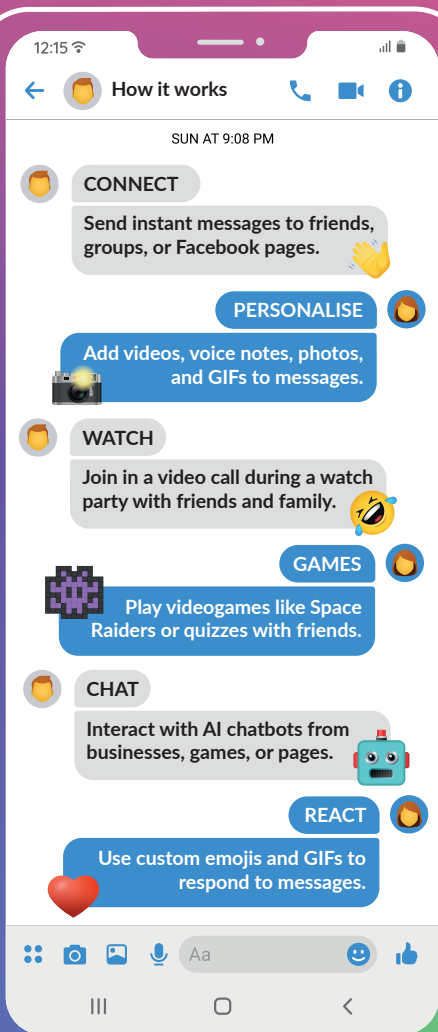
12:15

How it works

SUN AT 9:08 PM

CONNECT

Send instant messages to friends, groups, or Facebook pages.

PERSONALISE

Add videos, voice notes, photos, and GIFs to messages.

WATCH

Join in a video call during a watch party with friends and family.

GAMES

Play videogames like Space Raiders or quizzes with friends.

CHAT

Interact with AI chatbots from businesses, games, or pages.

REACT

Use custom emojis and GIFs to respond to messages.

Aa